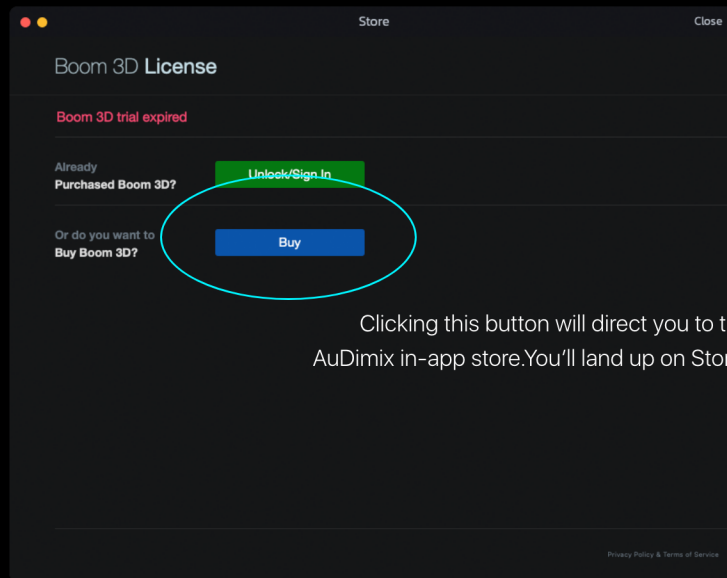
Store

Close

Boom 3D License

Boom 3D trial expired

Already
Purchased Boom 3D?

Unlock/Sign In

Or do you want to
Buy Boom 3D?

Buy

Clicking this button will direct you to t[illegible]
AuDimix in-app store.You'll land up on Stor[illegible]

Privacy Policy & Terms of Service